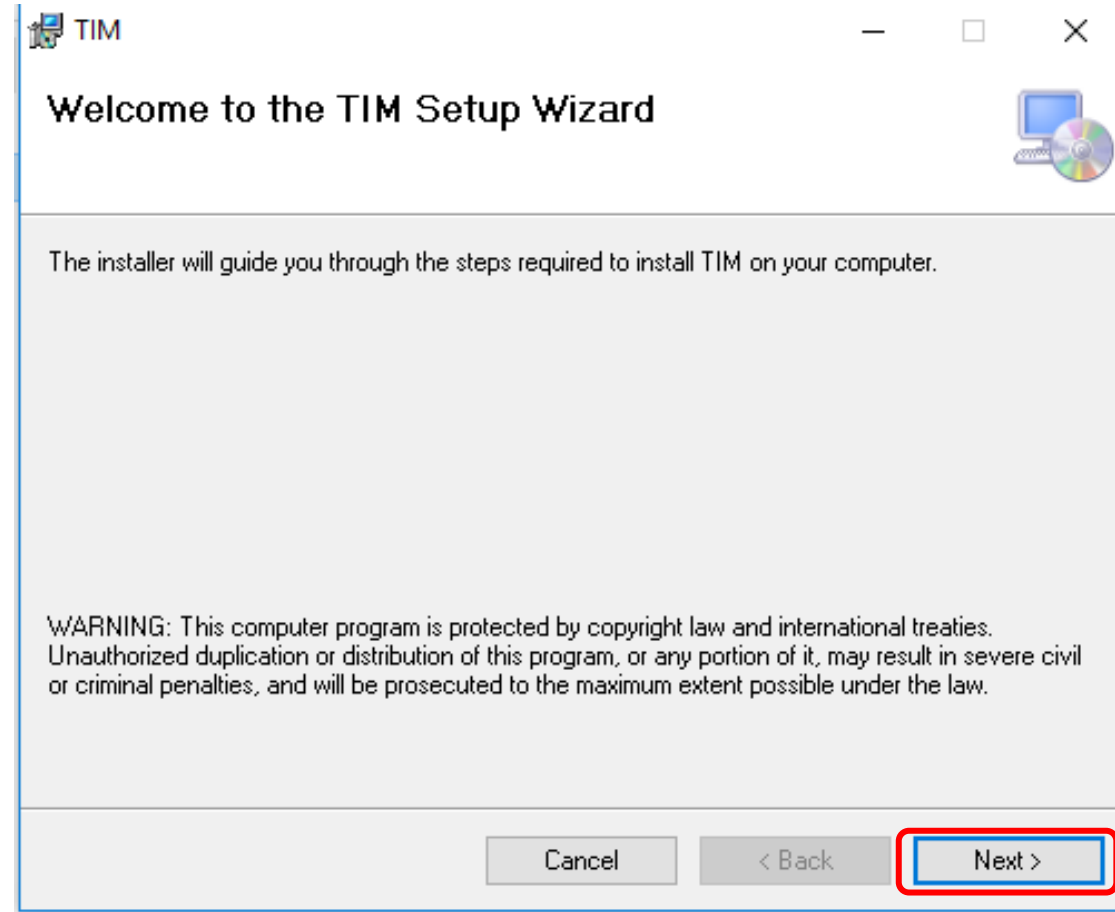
TIM

Welcome to the TIM Setup Wizard

The installer will guide you through the steps required to install TIM on your computer.

WARNING: This computer program is protected by copyright law and international treaties. Unauthorized duplication or distribution of this program, or any portion of it, may result in severe civil or criminal penalties, and will be prosecuted to the maximum extent possible under the law.

Cancel
< Back
Next >